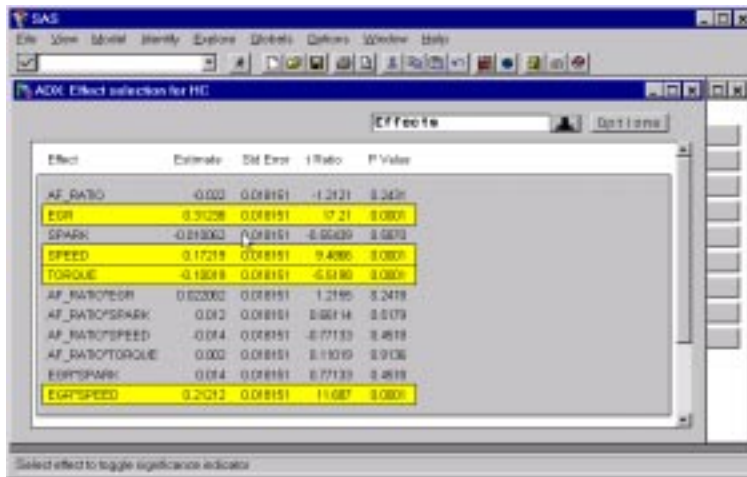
SAS

File View Model Identify Explore Globals Options Window Help

ADX: Effect selection for HC

Effects

Options

| Effect | Estimate | Std Error | t Ratio | P Value |
|---|---|---|---|---|
| AF_RATIO | -0.022 | 0.018151 | -1.2121 | 0.2431 |
| EGR | 0.31238 | 0.018151 | 17.21 | 0.0001 |
| SPARK | -0.010062 | 0.018151 | -0.55439 | 0.5870 |
| SPEED | 0.17219 | 0.018151 | 9.4866 | 0.0001 |
| TORQUE | -0.10019 | 0.018151 | -5.5198 | 0.0001 |
| AF_RATIO*EGR | 0.022062 | 0.018151 | 1.2155 | 0.2418 |
| AF_RATIO*SPARK | 0.012 | 0.018151 | 0.66114 | 0.5179 |
| AF_RATIO*SPEED | -0.014 | 0.018151 | -0.77133 | 0.4519 |
| AF_RATIO*TORQUE | 0.002 | 0.018151 | 0.11019 | 0.9136 |
| EGR*SPARK | 0.014 | 0.018151 | 0.77133 | 0.4519 |
| EGR*SPEED | 0.21212 | 0.018151 | 11.687 | 0.0001 |

Select effect to toggle significance indicator